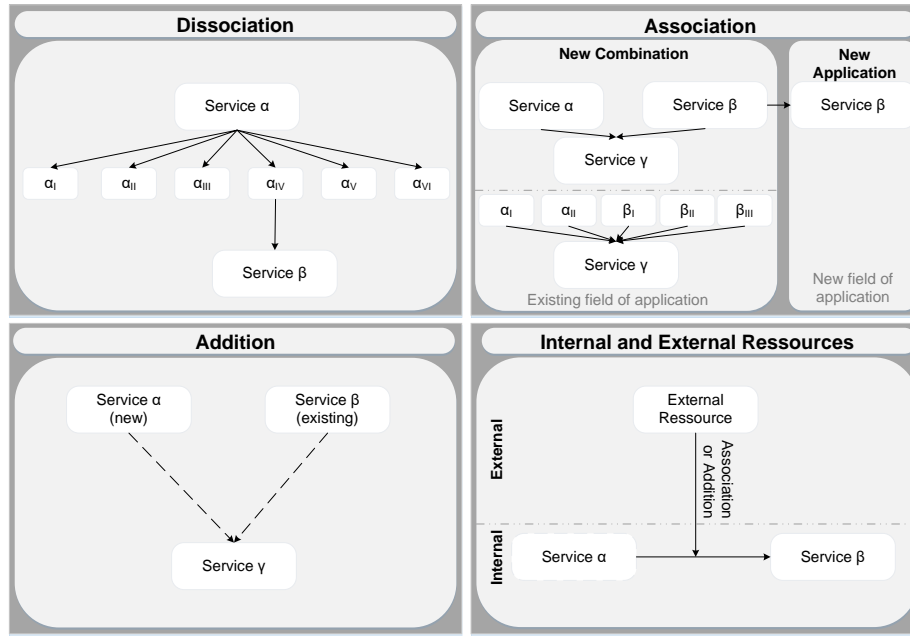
Dissociation

Service α

$α_I$ $α_{II}$ $α_{III}$ $α_{IV}$ $α_V$ $α_{VI}$

Service β

Association

New Combination

Service α Service β

Service γ

$α_I$ $α_{II}$ $β_I$ $β_{II}$ $β_{III}$

Service γ

Existing field of application

New Application

Service β

New field of application

Addition

Service α (new)

Service β (existing)

Service γ

Internal and External Ressources

External

External Ressource

Association or Addition

Internal

Service α

Service β